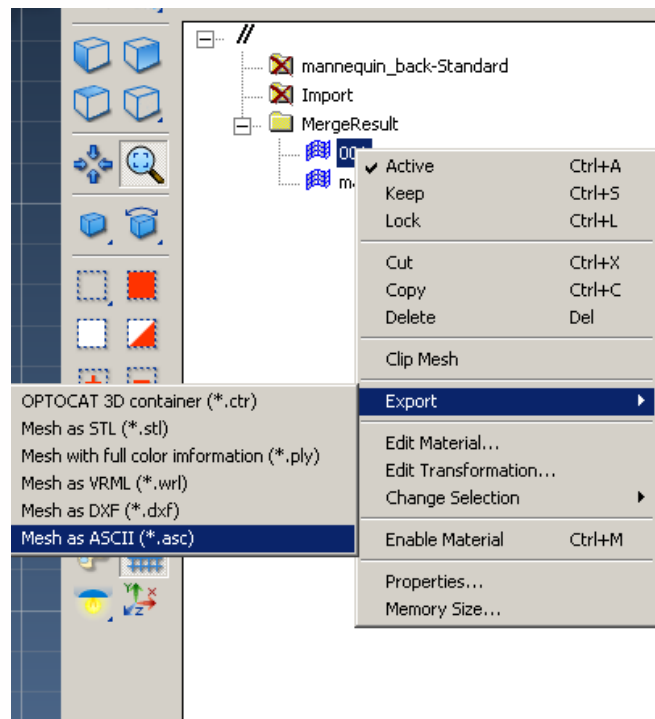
//

mannequin_back-Standard

Import

MergeResult

00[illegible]

m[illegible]

Active Ctrl+A
Keep Ctrl+S
Lock Ctrl+L

Cut Ctrl+X
Copy Ctrl+C
Delete Del

Clip Mesh

Export

Edit Material...
Edit Transformation...
Change Selection

Enable Material Ctrl+M

Properties...
Memory Size...

OPTOCAT 3D container (*.ctr)
Mesh as STL (*.stl)
Mesh with full color imformation (*.ply)
Mesh as VRML (*.wrl)
Mesh as DXF (*.dxf)
Mesh as ASCII (*.asc)